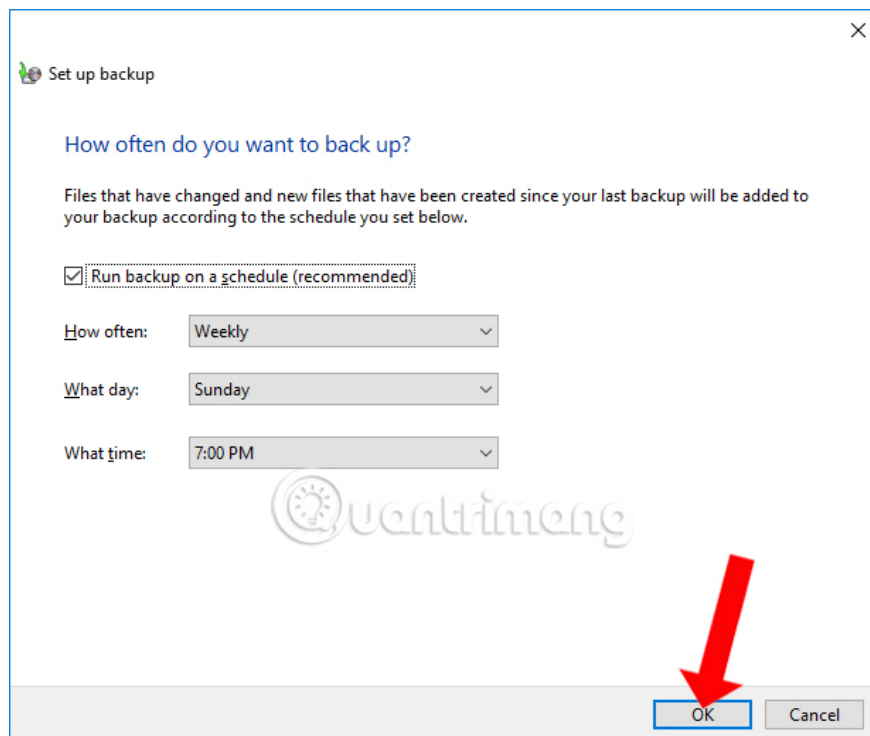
Set up backup

How often do you want to back up?

Files that have changed and new files that have been created since your last backup will be added to your backup according to the schedule you set below.

☑ Run backup on a schedule (recommended)

How often: Weekly

What day: Sunday

What time: 7:00 PM

Quantrimang

OK Cancel